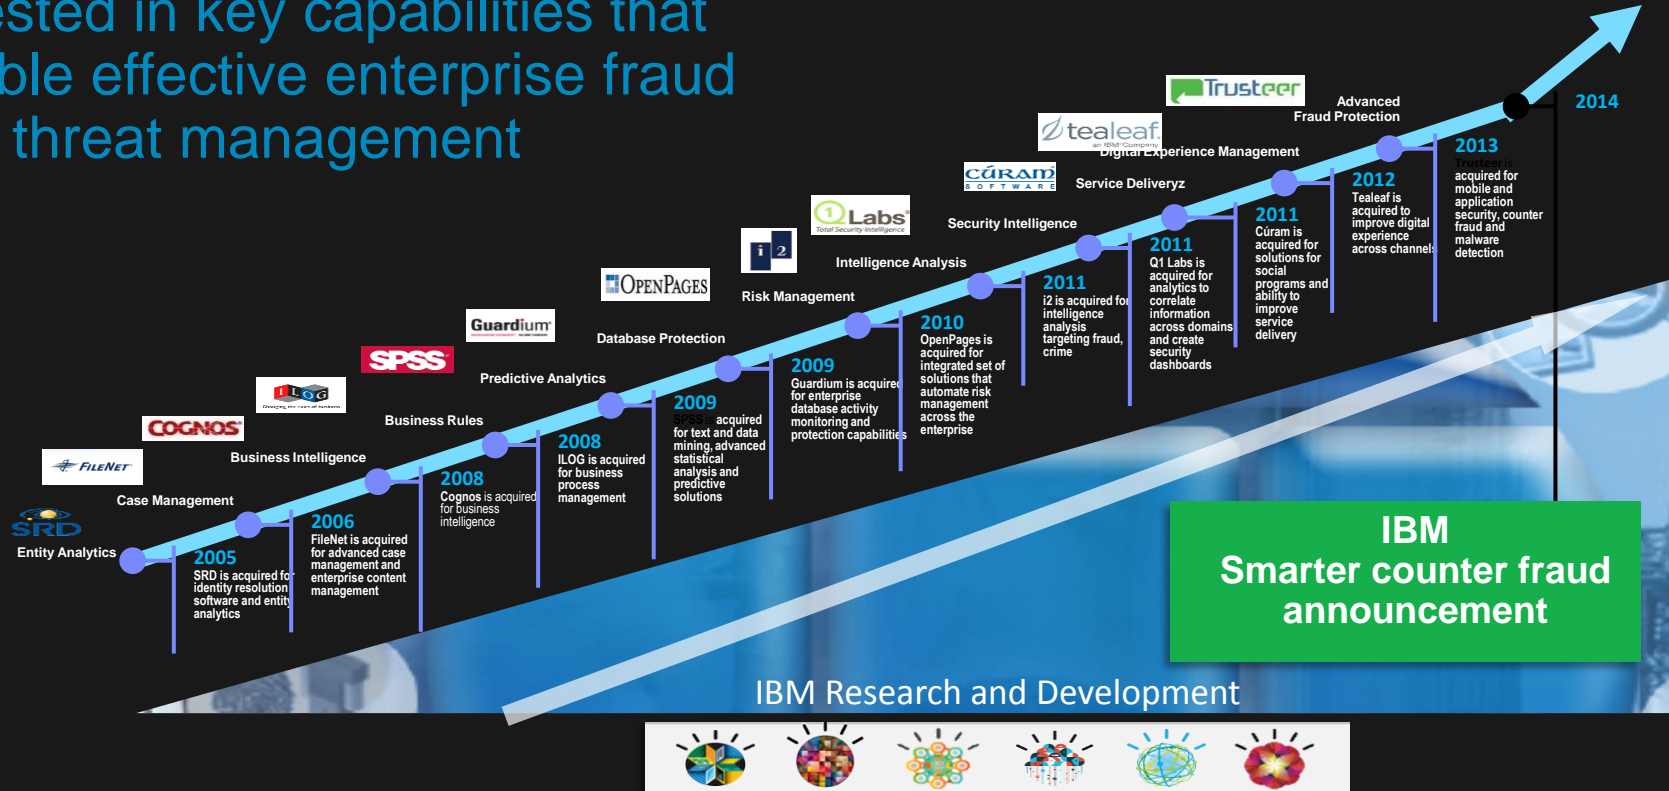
ested in key capabilities that
ble effective enterprise fraud
threat management

Trusteer
Advanced Fraud Protection
2014

tealeaf an IBM Company
Digital Experience Management

CÚRAM SOFTWARE
Service Deliveryz

Labs Total Security Intelligence
Security Intelligence

i2
Intelligence Analysis

OPENPAGES
Risk Management

Guardium
Database Protection

SPSS
Predictive Analytics

ILOG
Business Rules

COGNOS
Business Intelligence

FILENET
Case Management

SRD
Entity Analytics

2005
SRD is acquired for identity resolution software and entity analytics

2006
FileNet is acquired for advanced case management and enterprise content management

2008
Cognos is acquired for business intelligence

2008
ILOG is acquired for business process management

2009
SPSS is acquired for text and data mining, advanced statistical analysis and predictive solutions

2009
Guardium is acquired for enterprise database activity monitoring and protection capabilities

2010
OpenPages is acquired for integrated set of solutions that automate risk management across the enterprise

2011
i2 is acquired for intelligence analysis targeting fraud, crime

2011
Q1 Labs is acquired for analytics to correlate information across domains and create security dashboards

2011
Cúram is acquired for solutions for social programs and ability to improve service delivery

2012
Tealeaf is acquired to improve digital experience across channels

2013
Trusteer is acquired for mobile and application security, counter fraud and malware detection

IBM
Smarter counter fraud announcement

IBM Research and Development